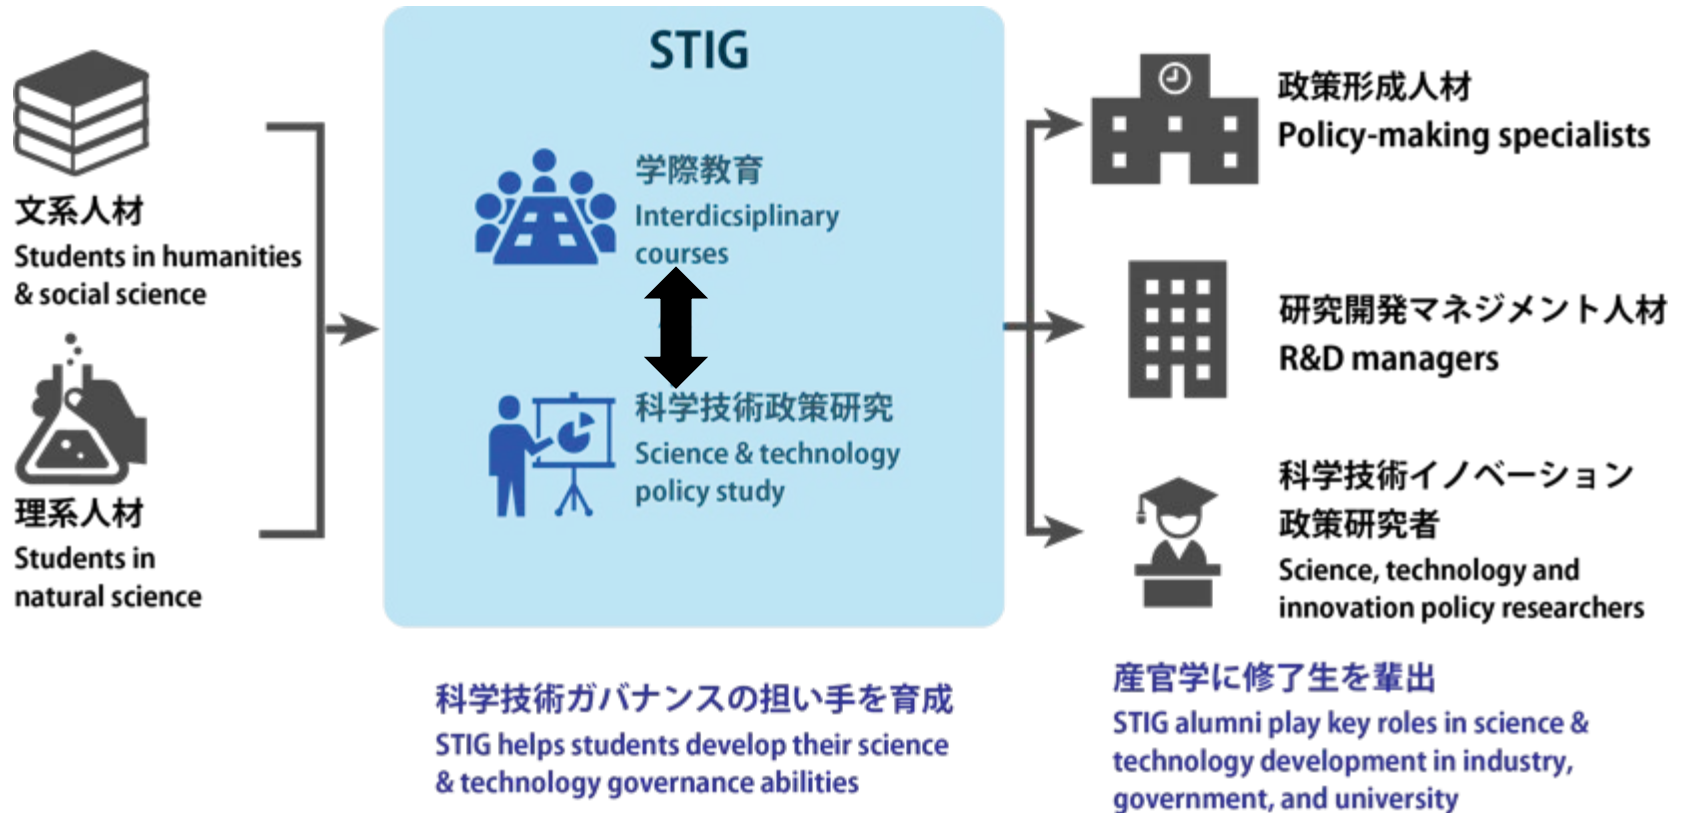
文系人材
Students in humanities & social science

理系人材
Students in natural science

STIG

学際教育
Interdicsiplinary courses

科学技術政策研究
Science & technology policy study

政策形成人材
Policy-making specialists

研究開発マネジメント人材
R&D managers

科学技術イノベーション政策研究者
Science, technology and innovation policy researchers

科学技術ガバナンスの担い手を育成
STIG helps students develop their science & technology governance abilities

産官学に修了生を輩出
STIG alumni play key roles in science & technology development in industry, government, and university